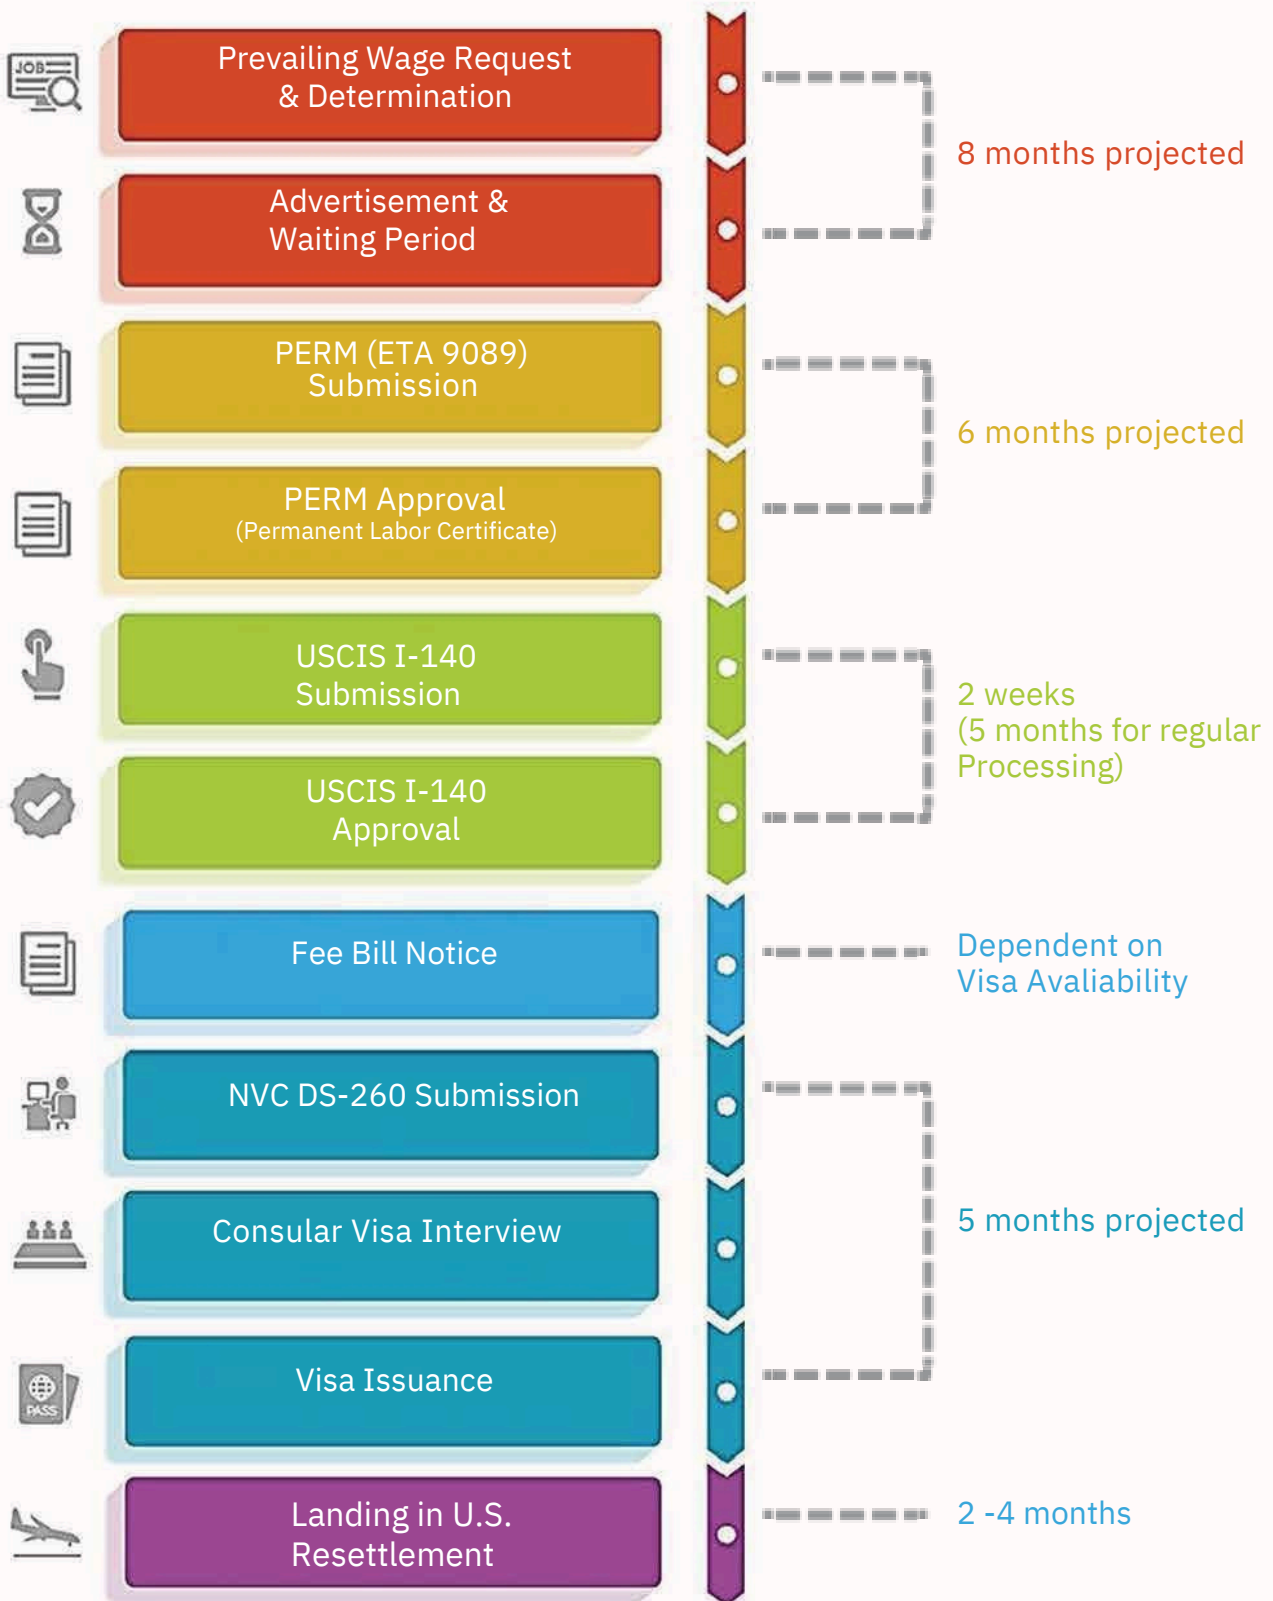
JOB

Prevailing Wage Request & Determination

Advertisement & Waiting Period

8 months projected

PERM (ETA 9089) Submission

PERM Approval
(Permanent Labor Certificate)

6 months projected

USCIS I-140 Submission

USCIS I-140 Approval

2 weeks
(5 months for regular Processing)

Fee Bill Notice

Dependent on Visa Avaliability

NVC DS-260 Submission

Consular Visa Interview

Visa Issuance

5 months projected

PASS

Landing in U.S. Resettlement

2 -4 months